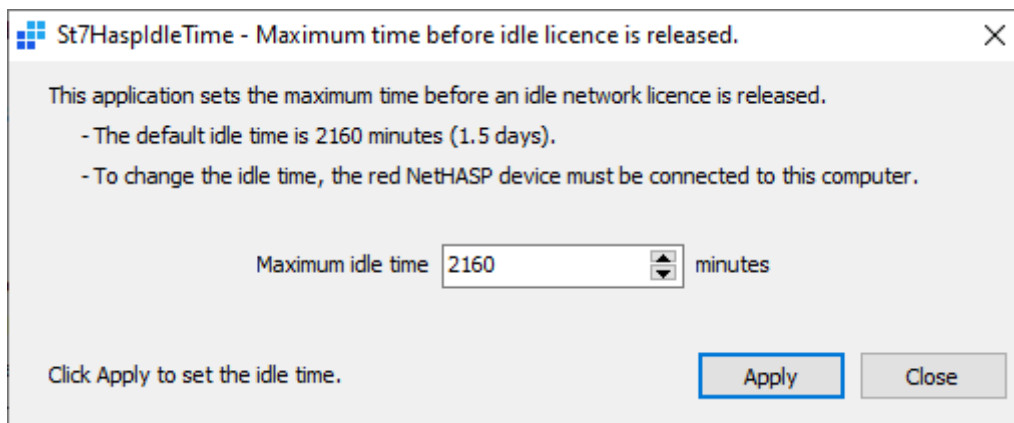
St7HaspIdleTime - Maximum time before idle licence is released.

×

This application sets the maximum time before an idle network licence is released.

- The default idle time is 2160 minutes (1.5 days).

- To change the idle time, the red NetHASP device must be connected to this computer.

Maximum idle time 2160 minutes

Click Apply to set the idle time.

Apply

Close